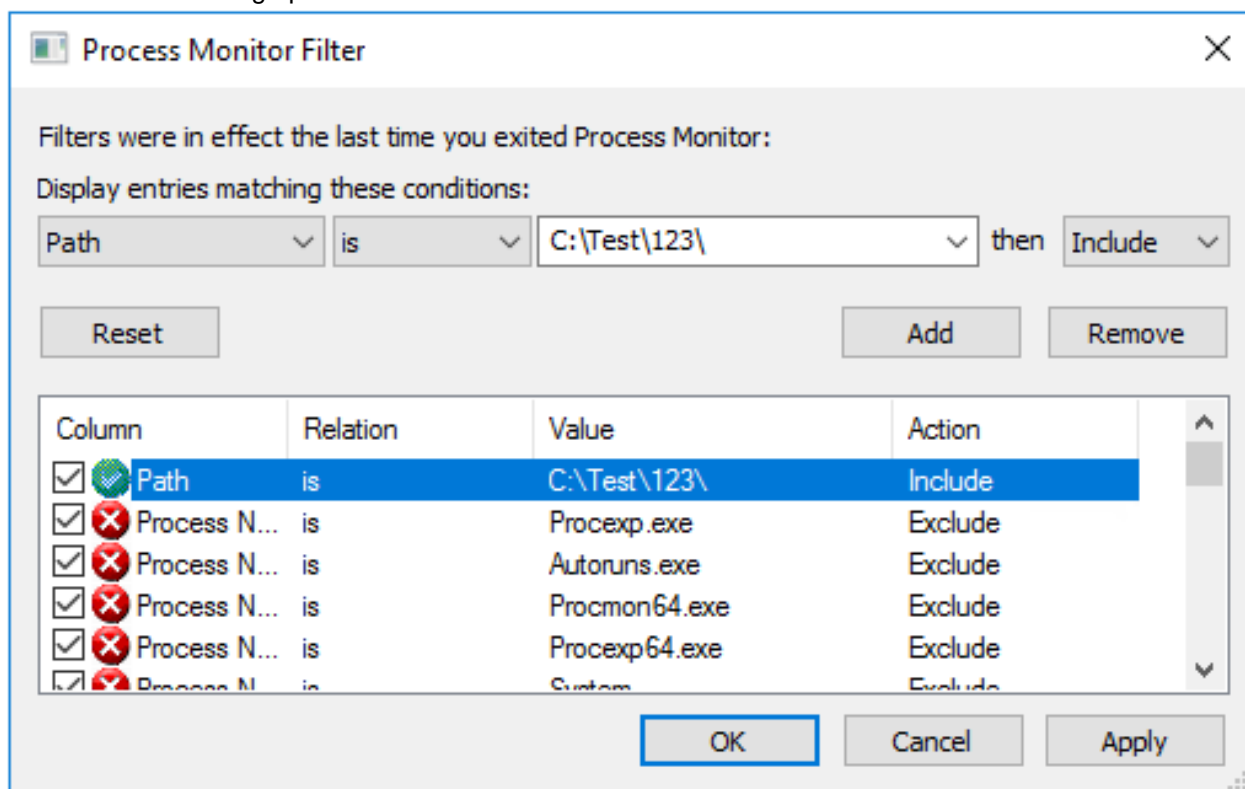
Process Monitor Filter

Filters were in effect the last time you exited Process Monitor:

Display entries matching these conditions:

Path | is | C:\Test\123\ | then | Include

Reset

Add

Remove

| Column | Relation | Value | Action |
|---|---|---|---|
| Path | is | C:\Test\123\ | Include |
| Process N... | is | Procexp.exe | Exclude |
| Process N... | is | Autoruns.exe | Exclude |
| Process N... | is | Procmon64.exe | Exclude |
| Process N... | is | Procexp64.exe | Exclude |
| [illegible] | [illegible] | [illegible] | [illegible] |

OK

Cancel

Apply